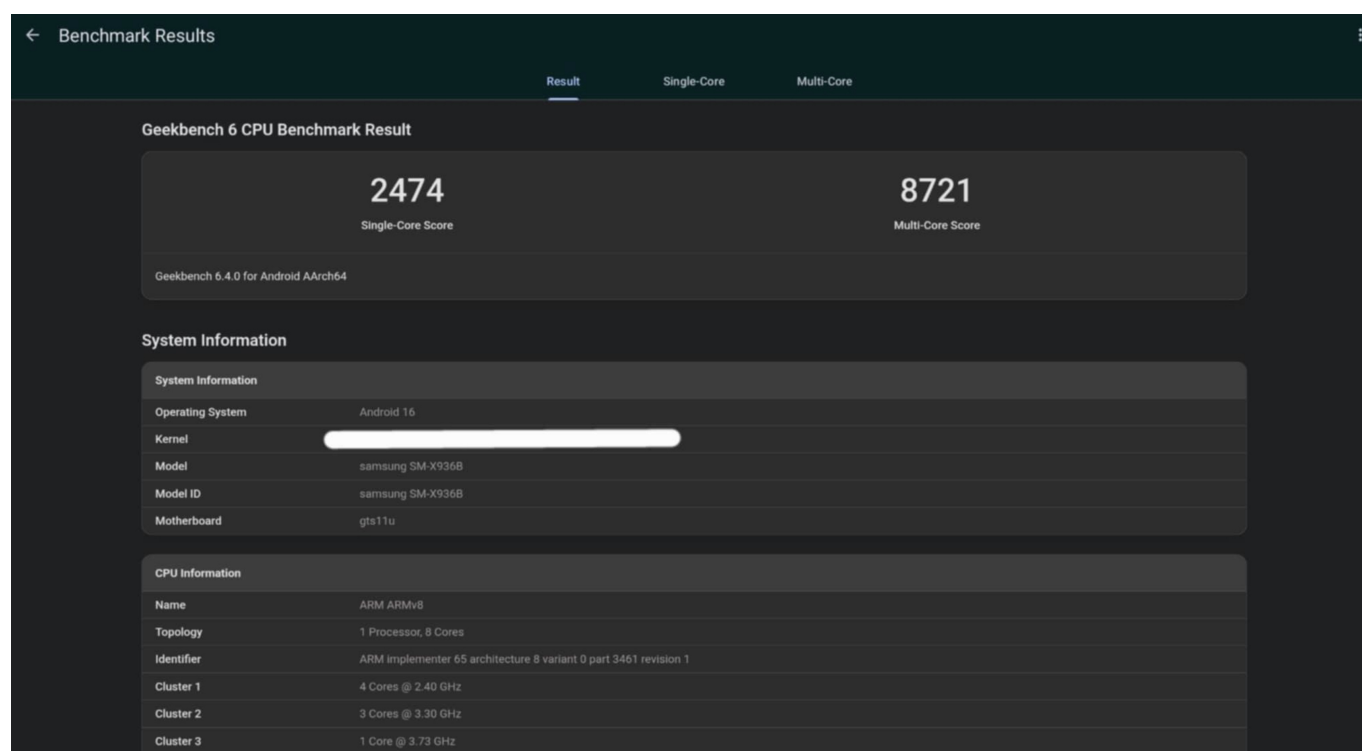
← Benchmark Results

Result Single-Core Multi-Core

Geekbench 6 CPU Benchmark Result

2474
Single-Core Score

8721
Multi-Core Score

Geekbench 6.4.0 for Android AArch64

System Information

| System Information | |
|---|---|
| Operating System | Android 16 |
| Kernel | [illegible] |
| Model | samsung SM-X936B |
| Model ID | samsung SM-X936B |
| Motherboard | gts11u |

| CPU Information | |
|---|---|
| Name | ARM ARMv8 |
| Topology | 1 Processor, 8 Cores |
| Identifier | ARM implementer 65 architecture 8 variant 0 part 3461 revision 1 |
| Cluster 1 | 4 Cores @ 2.40 GHz |
| Cluster 2 | 3 Cores @ 3.30 GHz |
| Cluster 3 | 1 Core @ 3.73 GHz |